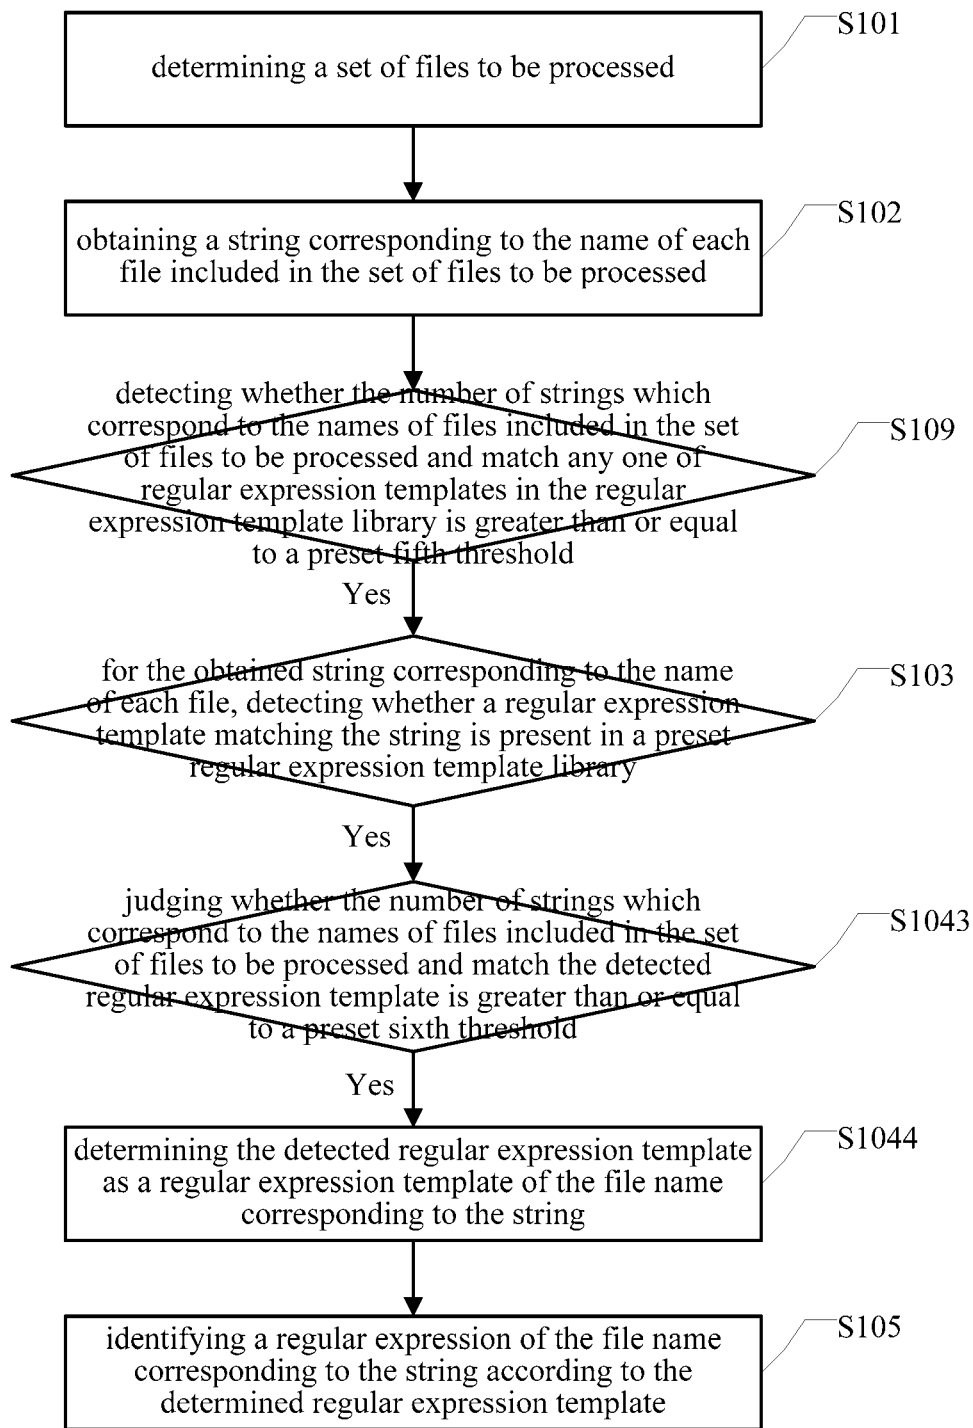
determining a set of files to be processed

S101

obtaining a string corresponding to the name of each file included in the set of files to be processed

S102

detecting whether the number of strings which correspond to the names of files included in the set of files to be processed and match any one of regular expression templates in the regular expression template library is greater than or equal to a preset fifth threshold

S109

Yes

for the obtained string corresponding to the name of each file, detecting whether a regular expression template matching the string is present in a preset regular expression template library

S103

Yes

judging whether the number of strings which correspond to the names of files included in the set of files to be processed and match the detected regular expression template is greater than or equal to a preset sixth threshold

S1043

Yes

determining the detected regular expression template as a regular expression template of the file name corresponding to the string

S1044

identifying a regular expression of the file name corresponding to the string according to the determined regular expression template

S105